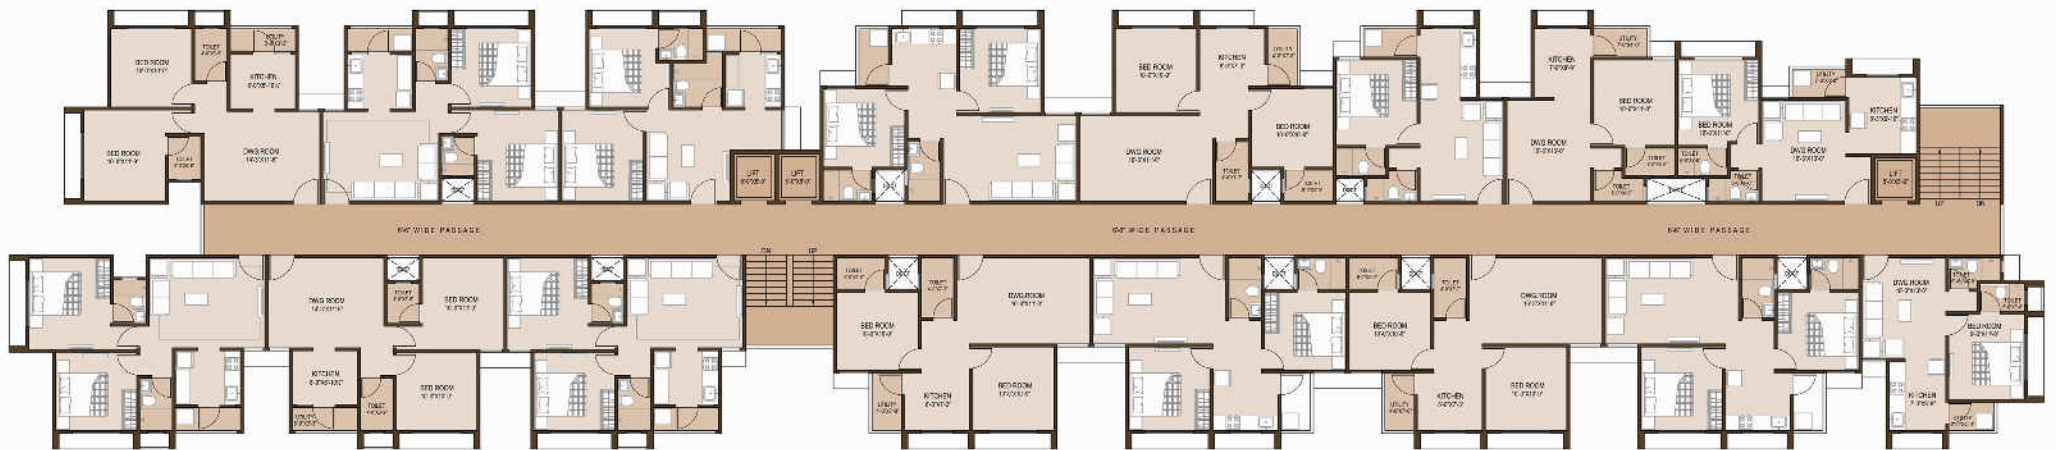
BED ROOM
TOILET
UTILITY
KITCHEN
BED ROOM
TOILET
DWG ROOM
LIFT
LIFT
BED ROOM
KITCHEN
UTILITY
BED ROOM
DWG ROOM
TOILET
TOILET
KITCHEN
UTILITY
BED ROOM
DWG ROOM
BED ROOM
TOILET
TOILET
UTILITY
KITCHEN
DWG ROOM
LIFT
UP
DN
6'-6" WIDE PASSAGE
6'-6" WIDE PASSAGE
6'-6" WIDE PASSAGE
DN
UP
DWG ROOM
TOILET
BED ROOM
KITCHEN
UTILITY
TOILET
BED ROOM
TOILET
TOILET
DWG ROOM
BED ROOM
UTILITY
KITCHEN
BED ROOM
TOILET
TOILET
BED ROOM
DWG ROOM
UTILITY
KITCHEN
BED ROOM
DWG ROOM
TOILET
TOILET
BED ROOM
KITCHEN
UTILITY